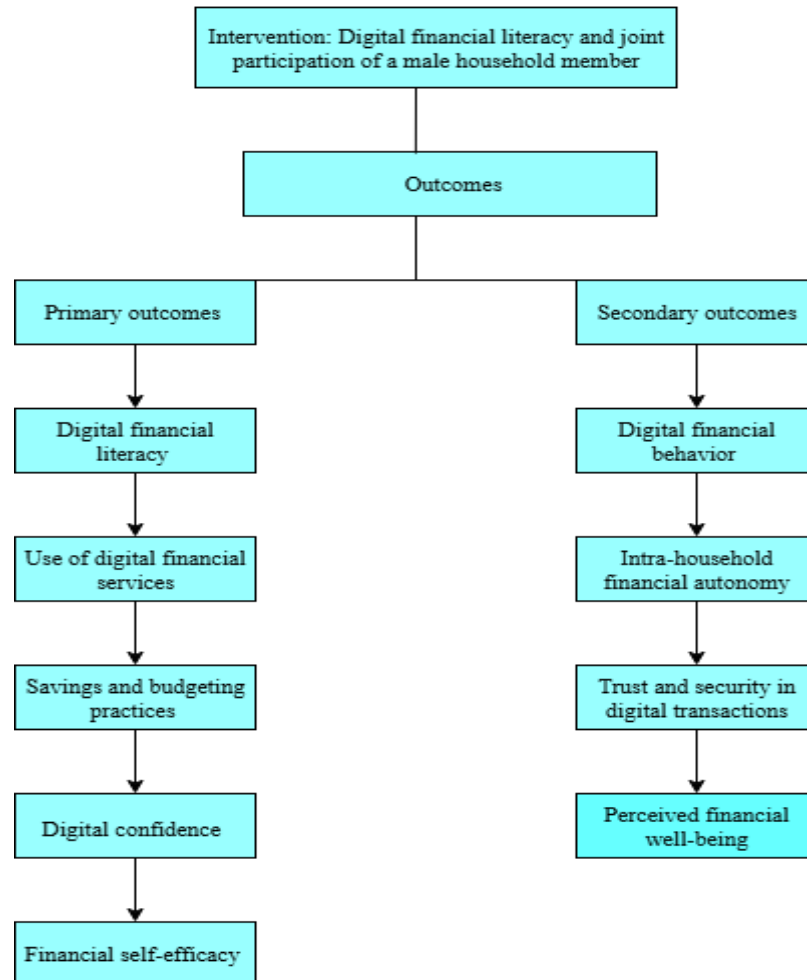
Intervention: Digital financial literacy and joint participation of a male household member

Outcomes

Primary outcomes

Digital financial literacy

Use of digital financial services

Savings and budgeting practices

Digital confidence

Financial self-efficacy

Secondary outcomes

Digital financial behavior

Intra-household financial autonomy

Trust and security in digital transactions

Perceived financial well-being